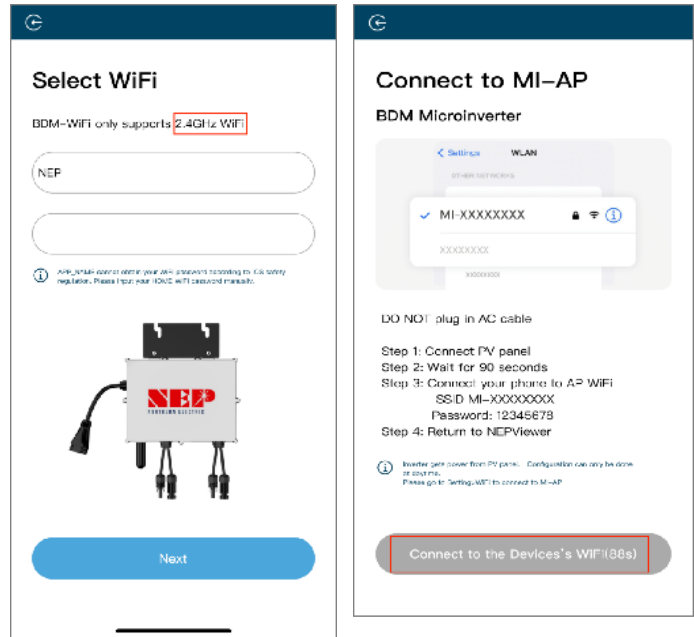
Select WiFi

BDM-WiFi only supports 2.4GHz WiFi

NEP

APP_NAME cannot obtain your WiFi password according to iOS safety regulation. Please input your HOME WiFi password manually.

NEP

Next

Connect to MI-AP

BDM Microinverter

Settings WLAN

OTHER NETWORKS

MI-XXXXXXXX

XXXXXXXX

XXXXXXXX

DO NOT plug in AC cable

Step 1: Connect PV panel
Step 2: Wait for 90 seconds
Step 3: Connect your phone to AP WiFi
SSID MI-XXXXXXXX
Password: 12345678
Step 4: Return to NEPViewer

Inverter gets power from PV panel. Configuration can only be done at daytime.
Please go to Setting-WiFi to connect to MI-AP

Connect to the Devices's WiFi(88s)